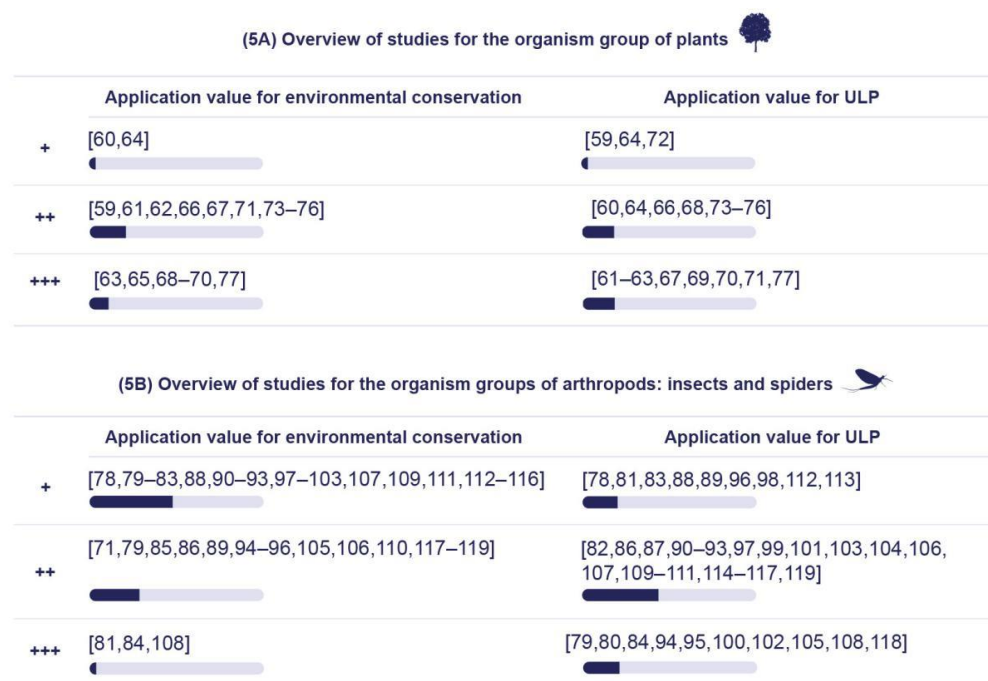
(5A) Overview of studies for the organism group of plants

| | Application value for environmental conservation | Application value for ULP |
|---|---|---|
| + | [60,64] | [59,64,72] |
| ++ | [59,61,62,66,67,71,73–76] | [60,64,66,68,73–76] |
| +++ | [63,65,68–70,77] | [61–63,67,69,70,71,77] |

(5B) Overview of studies for the organism groups of arthropods: insects and spiders

| | Application value for environmental conservation | Application value for ULP |
|---|---|---|
| + | [78,79–83,88,90–93,97–103,107,109,111,112–116] | [78,81,83,88,89,96,98,112,113] |
| ++ | [71,79,85,86,89,94–96,105,106,110,117–119] | [82,86,87,90–93,97,99,101,103,104,106,107,109–111,114–117,119] |
| +++ | [81,84,108] | [79,80,84,94,95,100,102,105,108,118] |